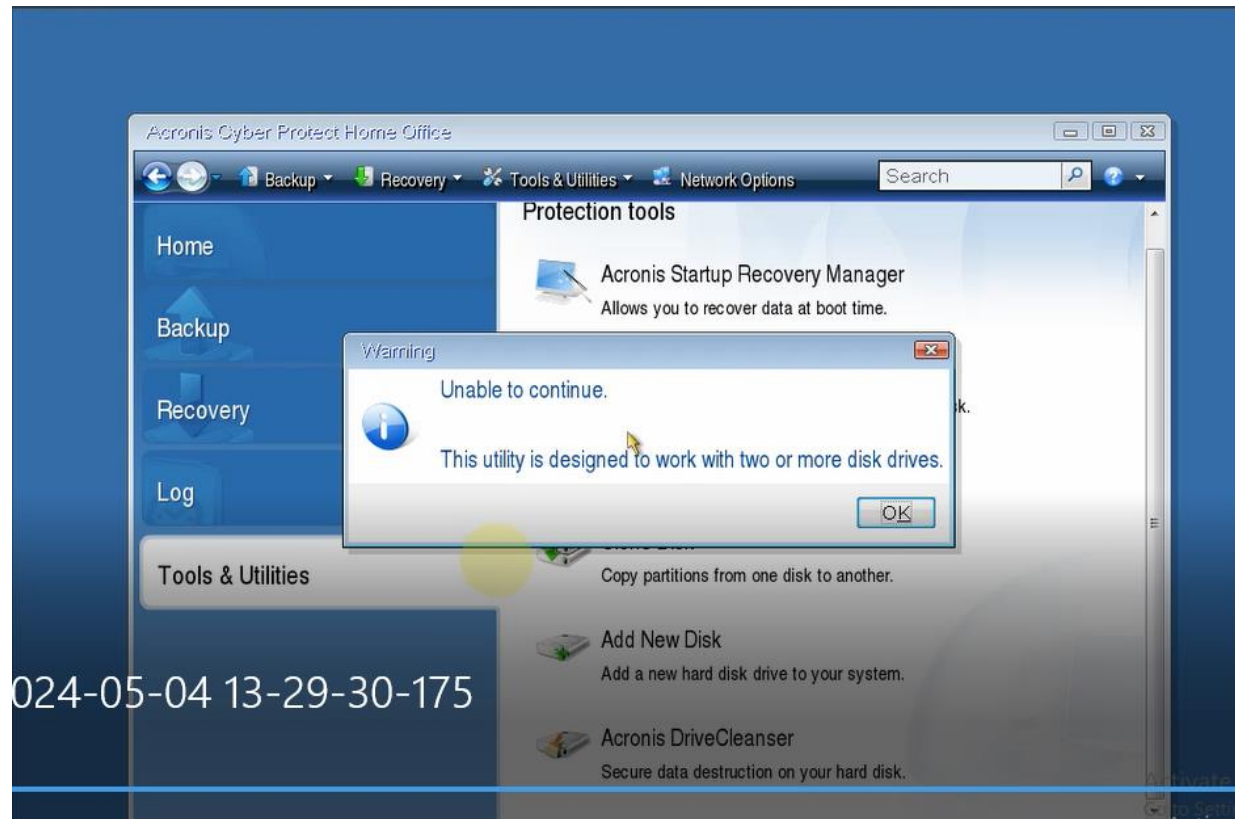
Acronis Cyber Protect Home Office

Backup Recovery Tools & Utilities Network Options Search

Home

Backup

Recovery

Log

Tools & Utilities

Protection tools

Acronis Startup Recovery Manager
Allows you to recover data at boot time.

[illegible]k.

Warning

Unable to continue.

This utility is designed to work with two or more disk drives.

OK

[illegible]
Copy partitions from one disk to another.

Add New Disk
Add a new hard disk drive to your system.

Acronis DriveCleanser
Secure data destruction on your hard disk.

024-05-04 13-29-30-175

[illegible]tivate
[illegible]o Setti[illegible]